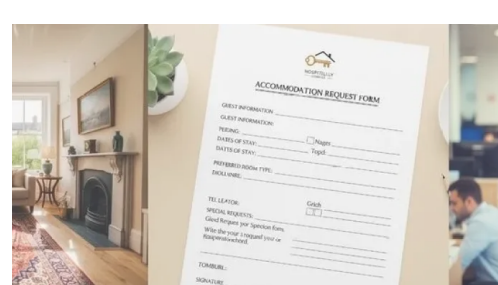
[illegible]

ACCOMMODATION REQUEST FORM

GUEST INFORMATION

GUEST INFORMATION:

TEDING:

DATES OF STAY:

Nages

DATES OF STAY:

Topd

PREFERRED ROOM TYPE:

DIOLLVARE:

TEL LEATOR:

Grich

SPECIAL REQUESTS:

Good Request for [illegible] form

Wite the your a request your or Raspersahorded

TOMBURL:

SIGNATURE